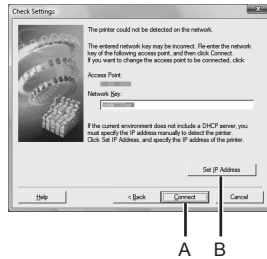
Check Settings

The printer could not be detected on the network.

The entered network key may be incorrect. Re-enter the network key of the following access point, and then click Connect. If you want to change the access point to be connected, click

Access Point:

Network Key:

If the current environment does not include a DHCP server, you must specify the IP address manually to detect the printer. Click Set IP Address, and specify the IP address of the printer.

Set IP Address

Help

< Back

Connect

Cancel

A

B